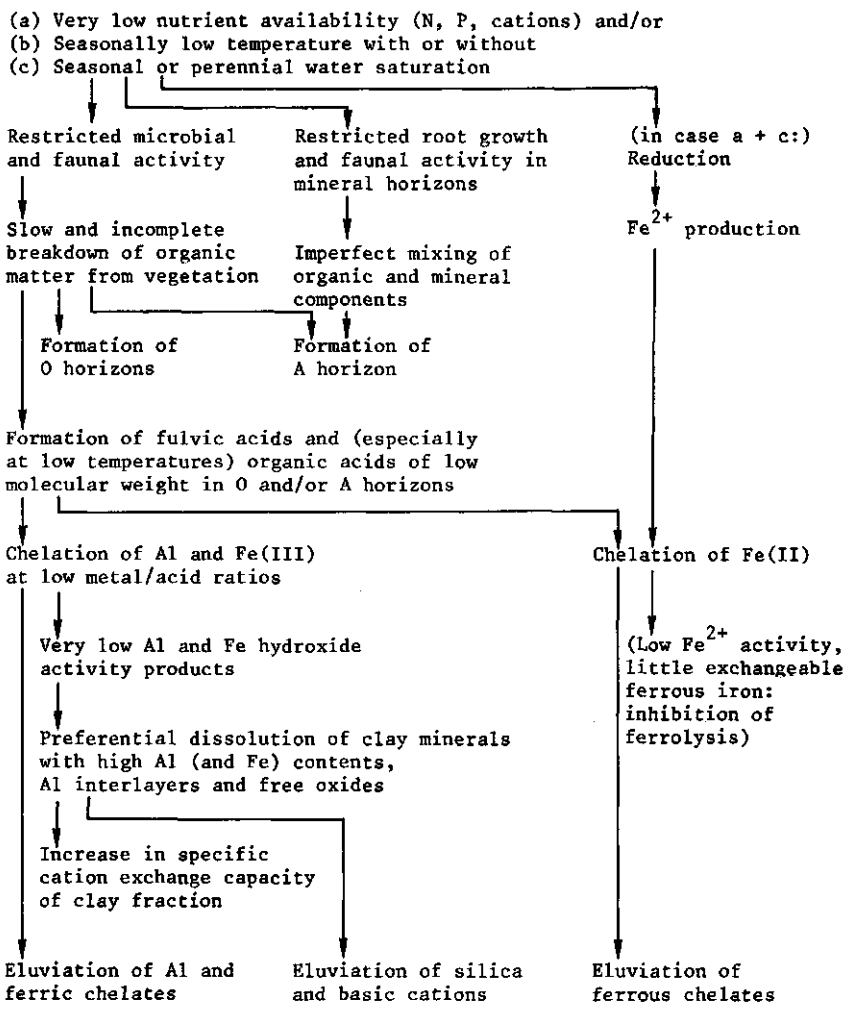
(a) Very low nutrient availability (N, P, cations) and/or
(b) Seasonally low temperature with or without
(c) Seasonal or perennial water saturation

Restricted microbial and faunal activity

Restricted root growth and faunal activity in mineral horizons

(in case a + c:) Reduction

Slow and incomplete breakdown of organic matter from vegetation

Imperfect mixing of organic and mineral components

$Fe^{2+}$ production

Formation of O horizons

Formation of A horizon

Formation of fulvic acids and (especially at low temperatures) organic acids of low molecular weight in O and/or A horizons

Chelation of Al and Fe(III) at low metal/acid ratios

Chelation of Fe(II)

Very low Al and Fe hydroxide activity products

(Low $Fe^{2+}$ activity, little exchangeable ferrous iron: inhibition of ferrolysis)

Preferential dissolution of clay minerals with high Al (and Fe) contents, Al interlayers and free oxides

Increase in specific cation exchange capacity of clay fraction

Eluviation of Al and ferric chelates

Eluviation of silica and basic cations

Eluviation of ferrous chelates